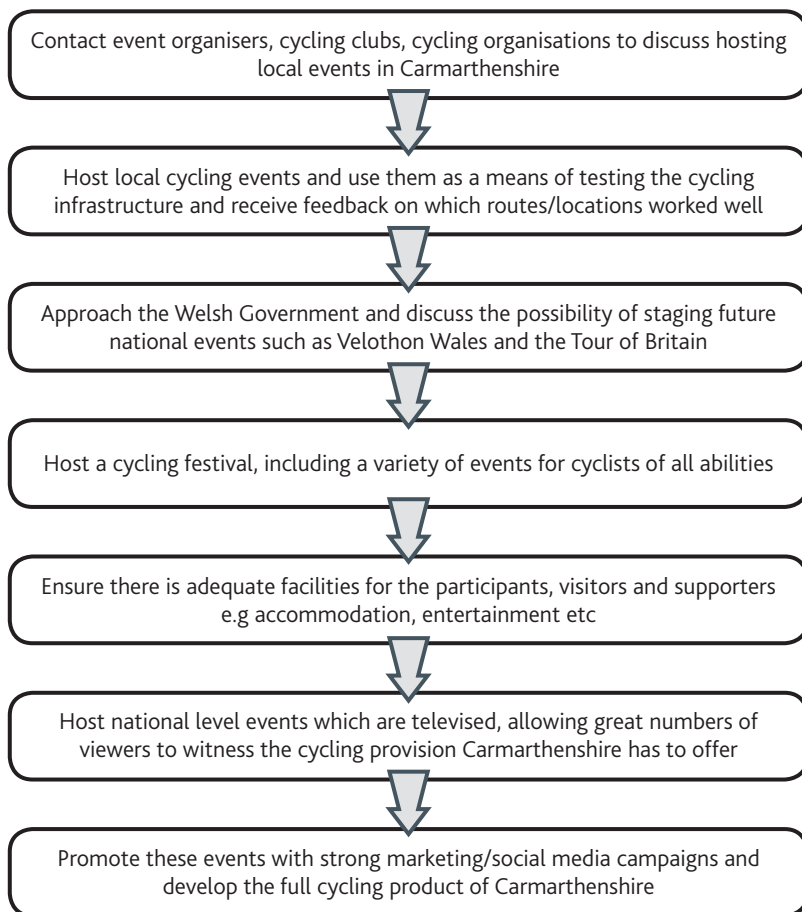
Contact event organisers, cycling clubs, cycling organisations to discuss hosting local events in Carmarthenshire

Host local cycling events and use them as a means of testing the cycling infrastructure and receive feedback on which routes/locations worked well

Approach the Welsh Government and discuss the possibility of staging future national events such as Velothon Wales and the Tour of Britain

Host a cycling festival, including a variety of events for cyclists of all abilities

Ensure there is adequate facilities for the participants, visitors and supporters e.g accommodation, entertainment etc

Host national level events which are televised, allowing great numbers of viewers to witness the cycling provision Carmarthenshire has to offer

Promote these events with strong marketing/social media campaigns and develop the full cycling product of Carmarthenshire